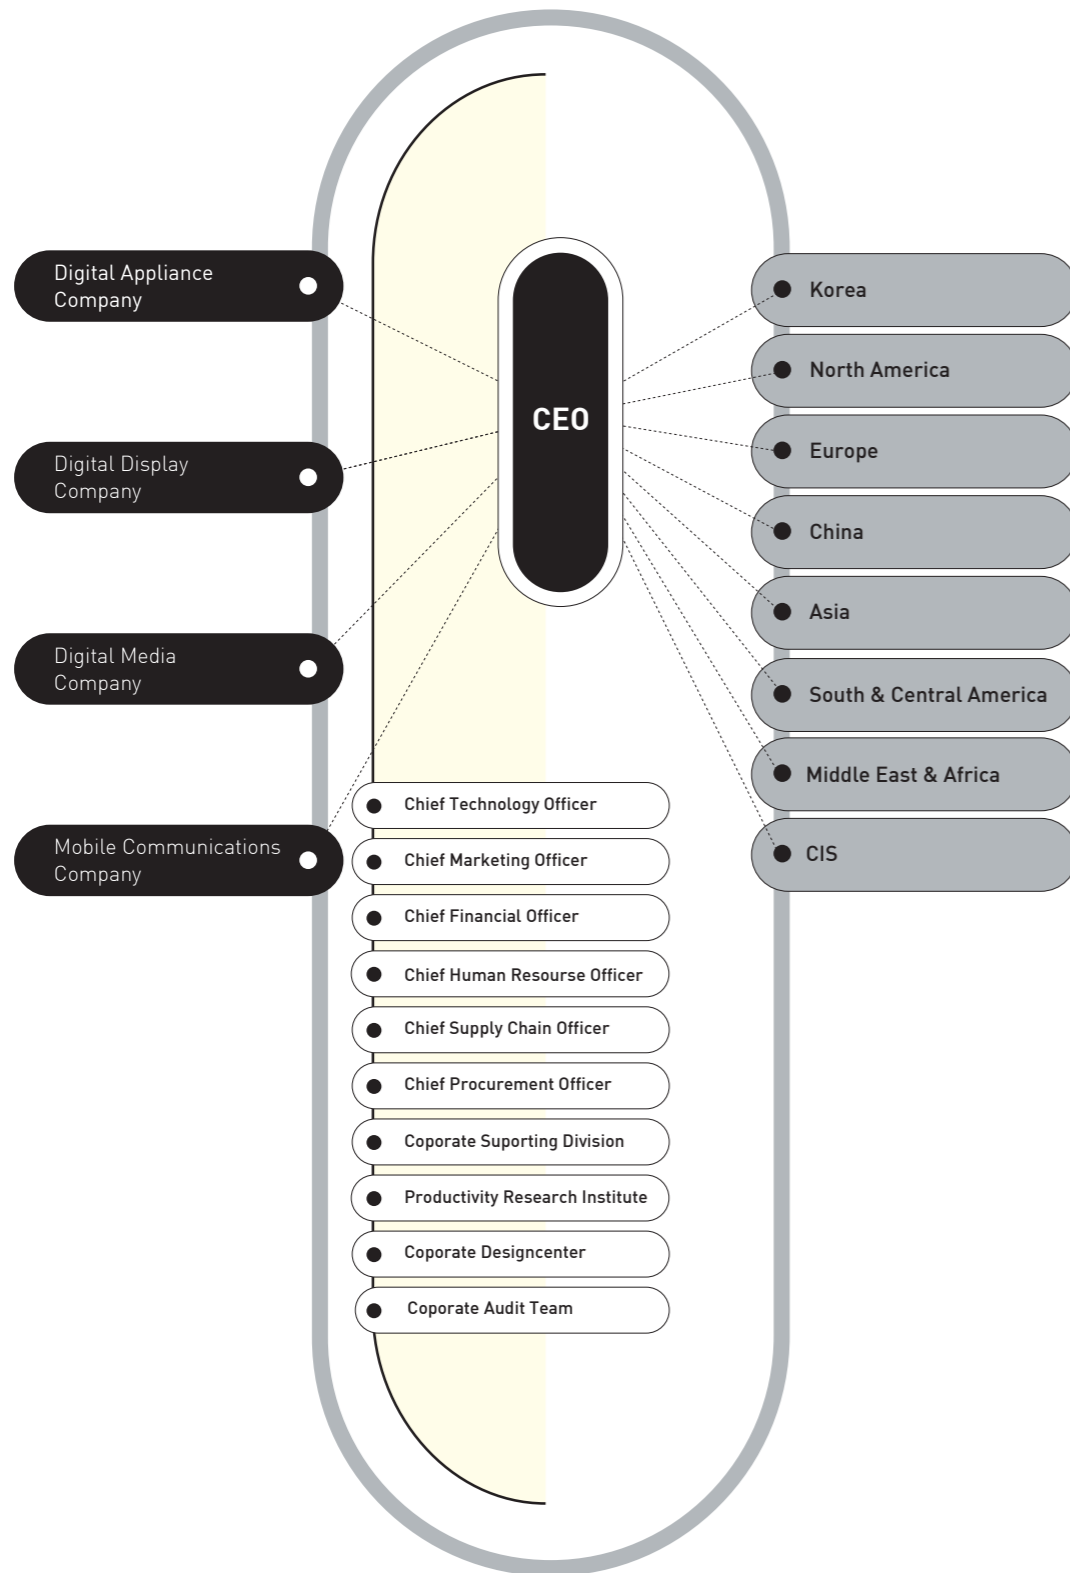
Digital Appliance Company

Digital Display Company

Digital Media Company

Mobile Communications Company

CEO

Korea

North America

Europe

China

Asia

South & Central America

Middle East & Africa

CIS

Chief Technology Officer

Chief Marketing Officer

Chief Financial Officer

Chief Human Resourse Officer

Chief Supply Chain Officer

Chief Procurement Officer

Coporate Suporting Division

Productivity Research Institute

Coporate Designcenter

Coporate Audit Team